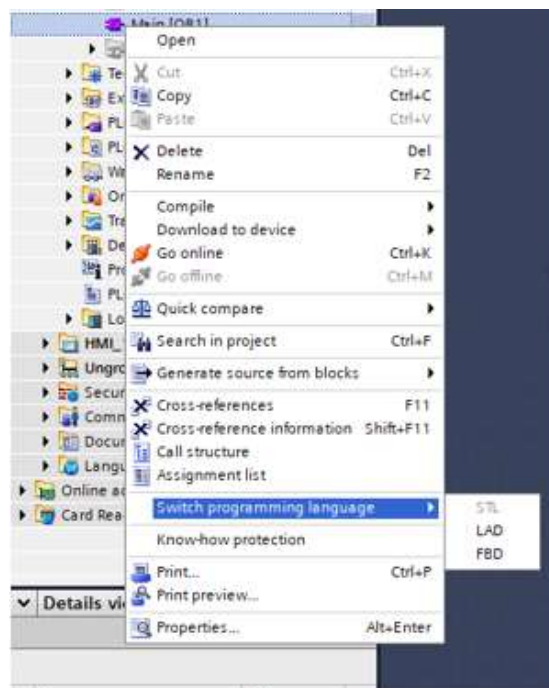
Main [OB1]
Te
Ex
PL
PL
W
Or
Tr
De
Pr
PL
Lo
HMI_
Ungr
Secur
Comm
Docu
Langu
Online a
Card Rea
Details vi

Open
Cut Ctrl+X
Copy Ctrl+C
Paste Ctrl+V
Delete Del
Rename F2
Compile
Download to device
Go online Ctrl+K
Go offline Ctrl+M
Quick compare
Search in project Ctrl+F
Generate source from blocks
Cross-references F11
Cross-reference information Shift+F11
Call structure
Assignment list
Switch programming language
Know-how protection
Print... Ctrl+P
Print preview...
Properties... Alt+Enter

STL
LAD
FBD